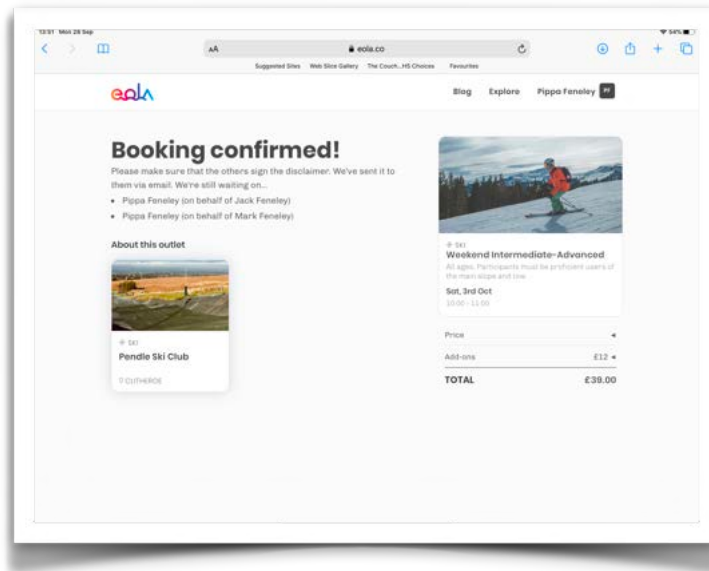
13:51 Mon 28 Sep

54%

AA

eola.co

Suggested Sites Web Slice Gallery The Couch...HS Choices Favourites

eola

Blog Explore Pippa Feneley PF

Booking confirmed!

Please make sure that the others sign the disclaimer. We've sent it to them via email. We're still waiting on...

- Pippa Feneley (on behalf of Jack Feneley)
- Pippa Feneley (on behalf of Mark Feneley)

About this outlet

SKI

Pendle Ski Club

CLITHEROE

SKI

Weekend Intermediate-Advanced

All ages. Participants must be proficient users of the main slope and tow.

Sat, 3rd Oct

10:00 - 11:00

Price

Add-ons £12

TOTAL £39.00